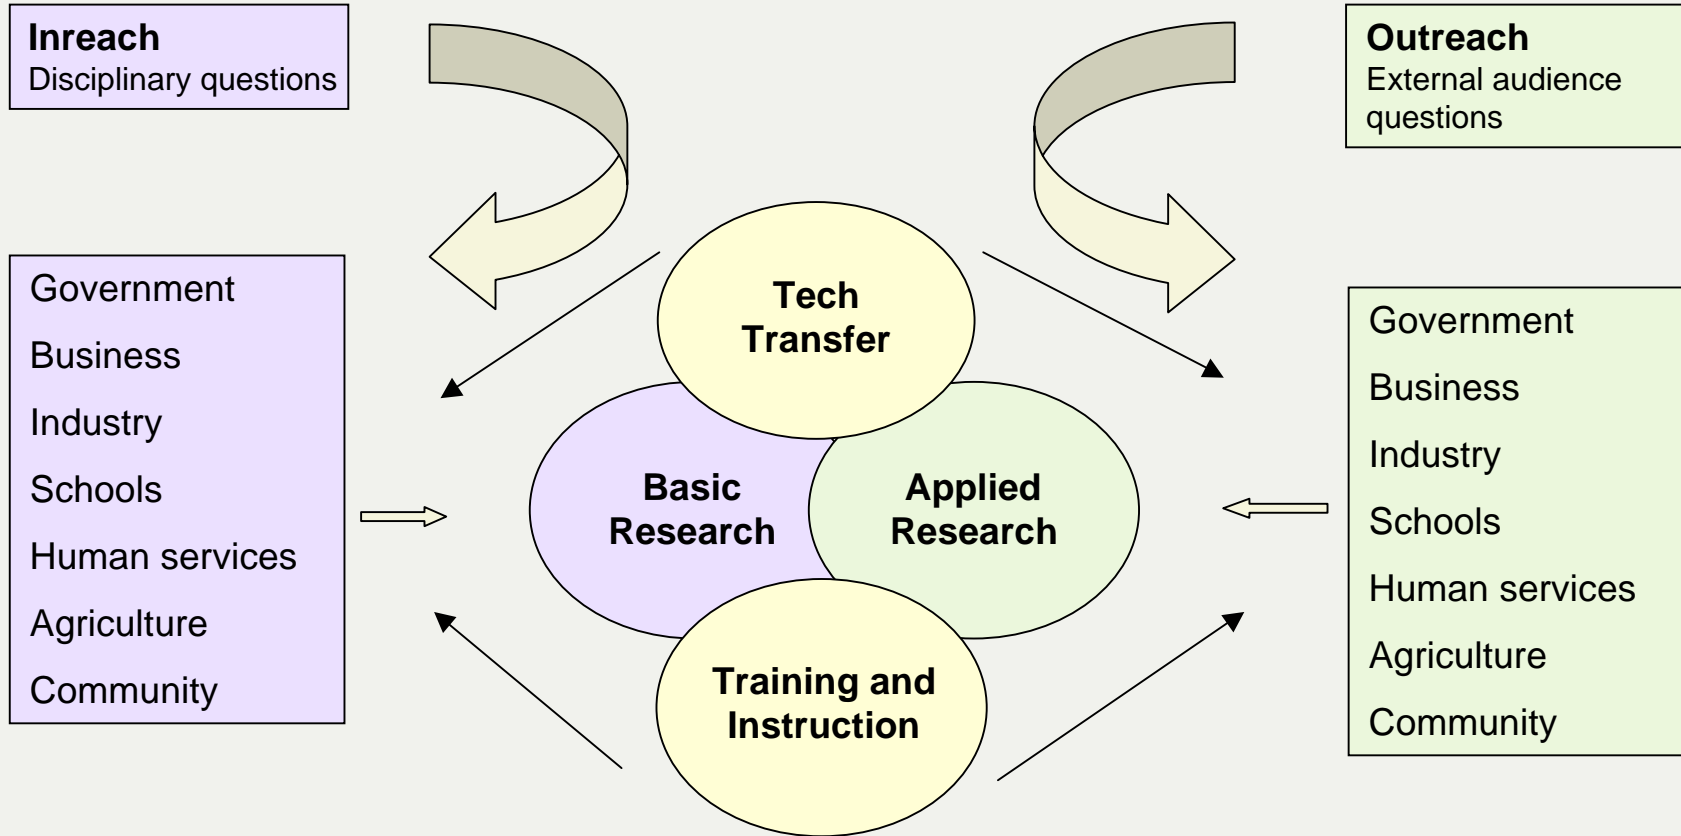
**Inreach**
Disciplinary questions

**Outreach**
External audience questions

Government

Business

Industry

Schools

Human services

Agriculture

Community

**Tech Transfer**

**Basic Research**

**Applied Research**

**Training and Instruction**

Government

Business

Industry

Schools

Human services

Agriculture

Community